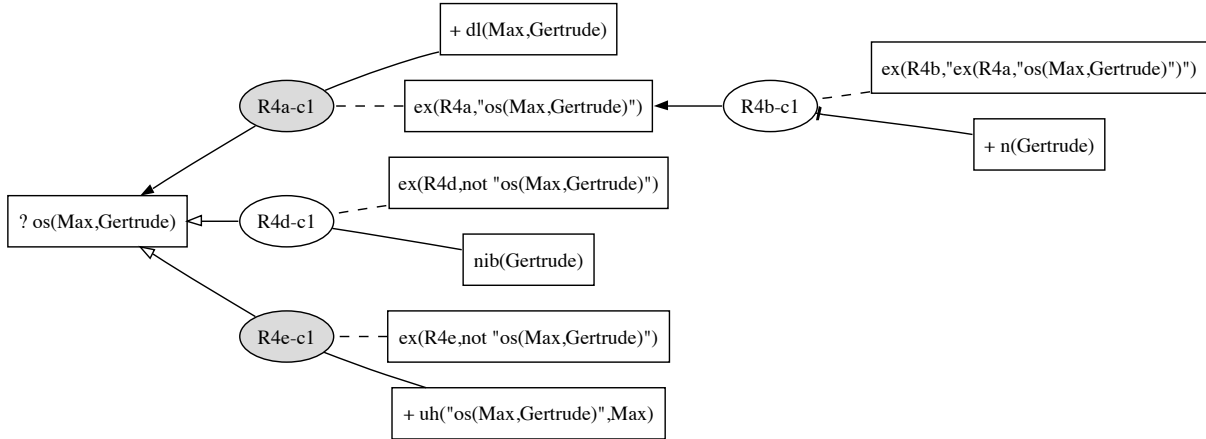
+ dl(Max,Gertrude)

R4a-c1

ex(R4a,"os(Max,Gertrude)")

R4b-c1

ex(R4b,"ex(R4a,"os(Max,Gertrude)")")

+ n(Gertrude)

? os(Max,Gertrude)

R4d-c1

ex(R4d,not "os(Max,Gertrude)")

nib(Gertrude)

R4e-c1

ex(R4e,not "os(Max,Gertrude)")

+ uh("os(Max,Gertrude)",Max)